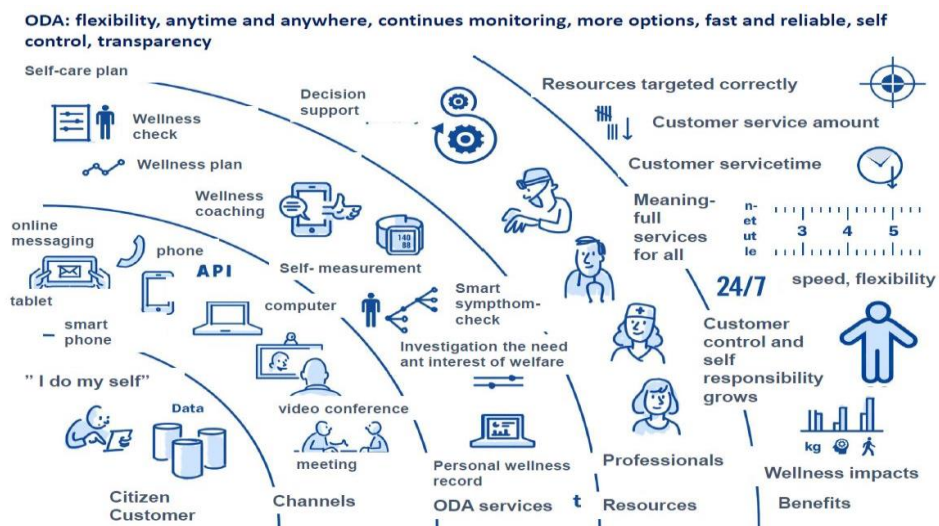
ODA: flexibility, anytime and anywhere, continues monitoring, more options, fast and reliable, self control, transparency

Self-care plan

Wellness check

Wellness plan

Decision support

Resources targeted correctly

Customer service amount

Customer servicetime

Wellness coaching

online messaging

phone

API

tablet

smart phone

Self- measurement

140 88

computer

Smart sympthom-check

Meaning-full services for all

n-et ut le

3 4 5

24/7

speed, flexibility

Investigation the need ant interest of welfare

Customer control and self responsibility grows

" I do my self"

Data

video conference

meeting

Personal wellness record

Professionals

kg

Wellness impacts

Citizen Customer

Channels

ODA services

t

Resources

Benefits